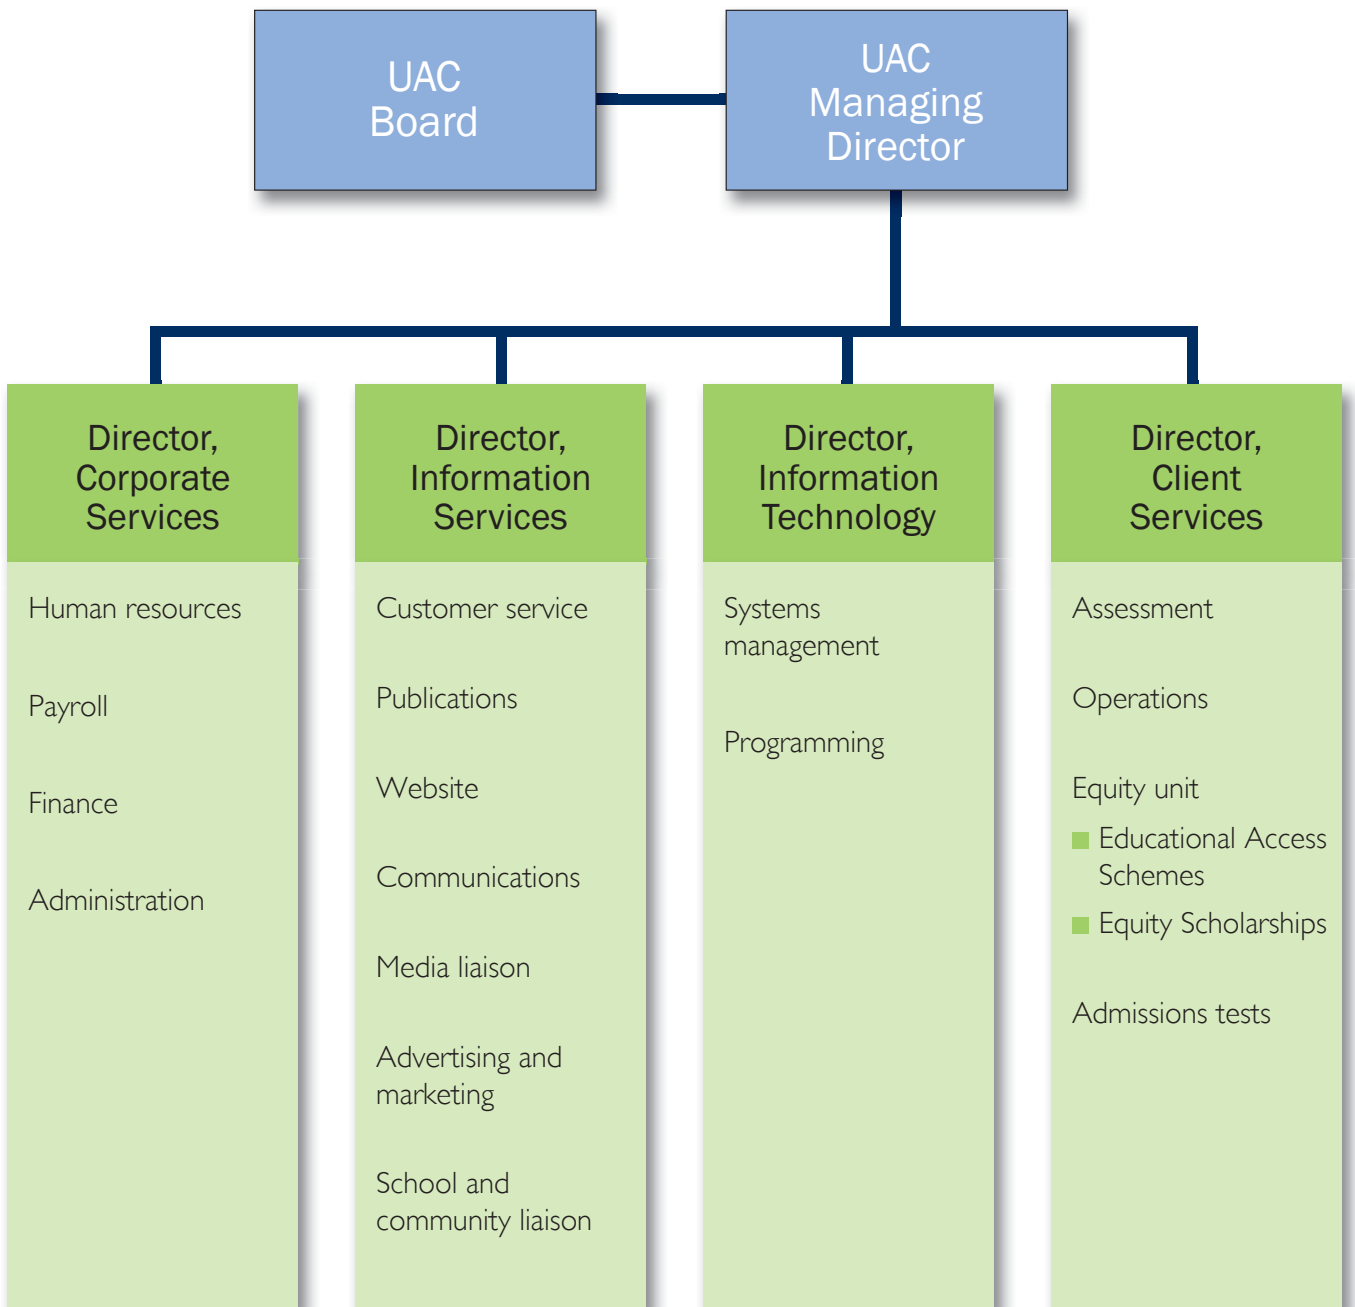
UAC Board

UAC Managing Director

Director, Corporate Services

Human resources

Payroll

Finance

Administration

Director, Information Services

Customer service

Publications

Website

Communications

Media liaison

Advertising and marketing

School and community liaison

Director, Information Technology

Systems management

Programming

Director, Client Services

Assessment

Operations

Equity unit

- Educational Access Schemes
- Equity Scholarships

Admissions tests